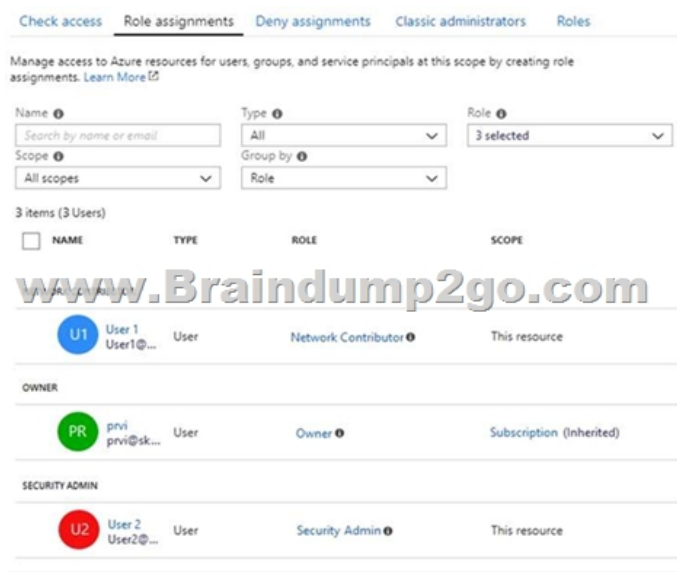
Check access | Role assignments | Deny assignments | Classic administrators | Roles

Manage access to Azure resources for users, groups, and service principals at this scope by creating role assignments. Learn More

Name
Search by name or email

Type
All

Role
3 selected

Scope
All scopes

Group by
Role

3 items (3 Users)

| NAME | TYPE | ROLE | SCOPE |
|---|---|---|---|
| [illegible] | | | |
| U1 User 1 User1@... | User | Network Contributor | This resource |
| OWNER | | | |
| PR prvi prvi@sk... | User | Owner | Subscription (Inherited) |
| SECURITY ADMIN | | | |
| U2 User 2 User2@... | User | Security Admin | This resource |

www.Braindump2go.com